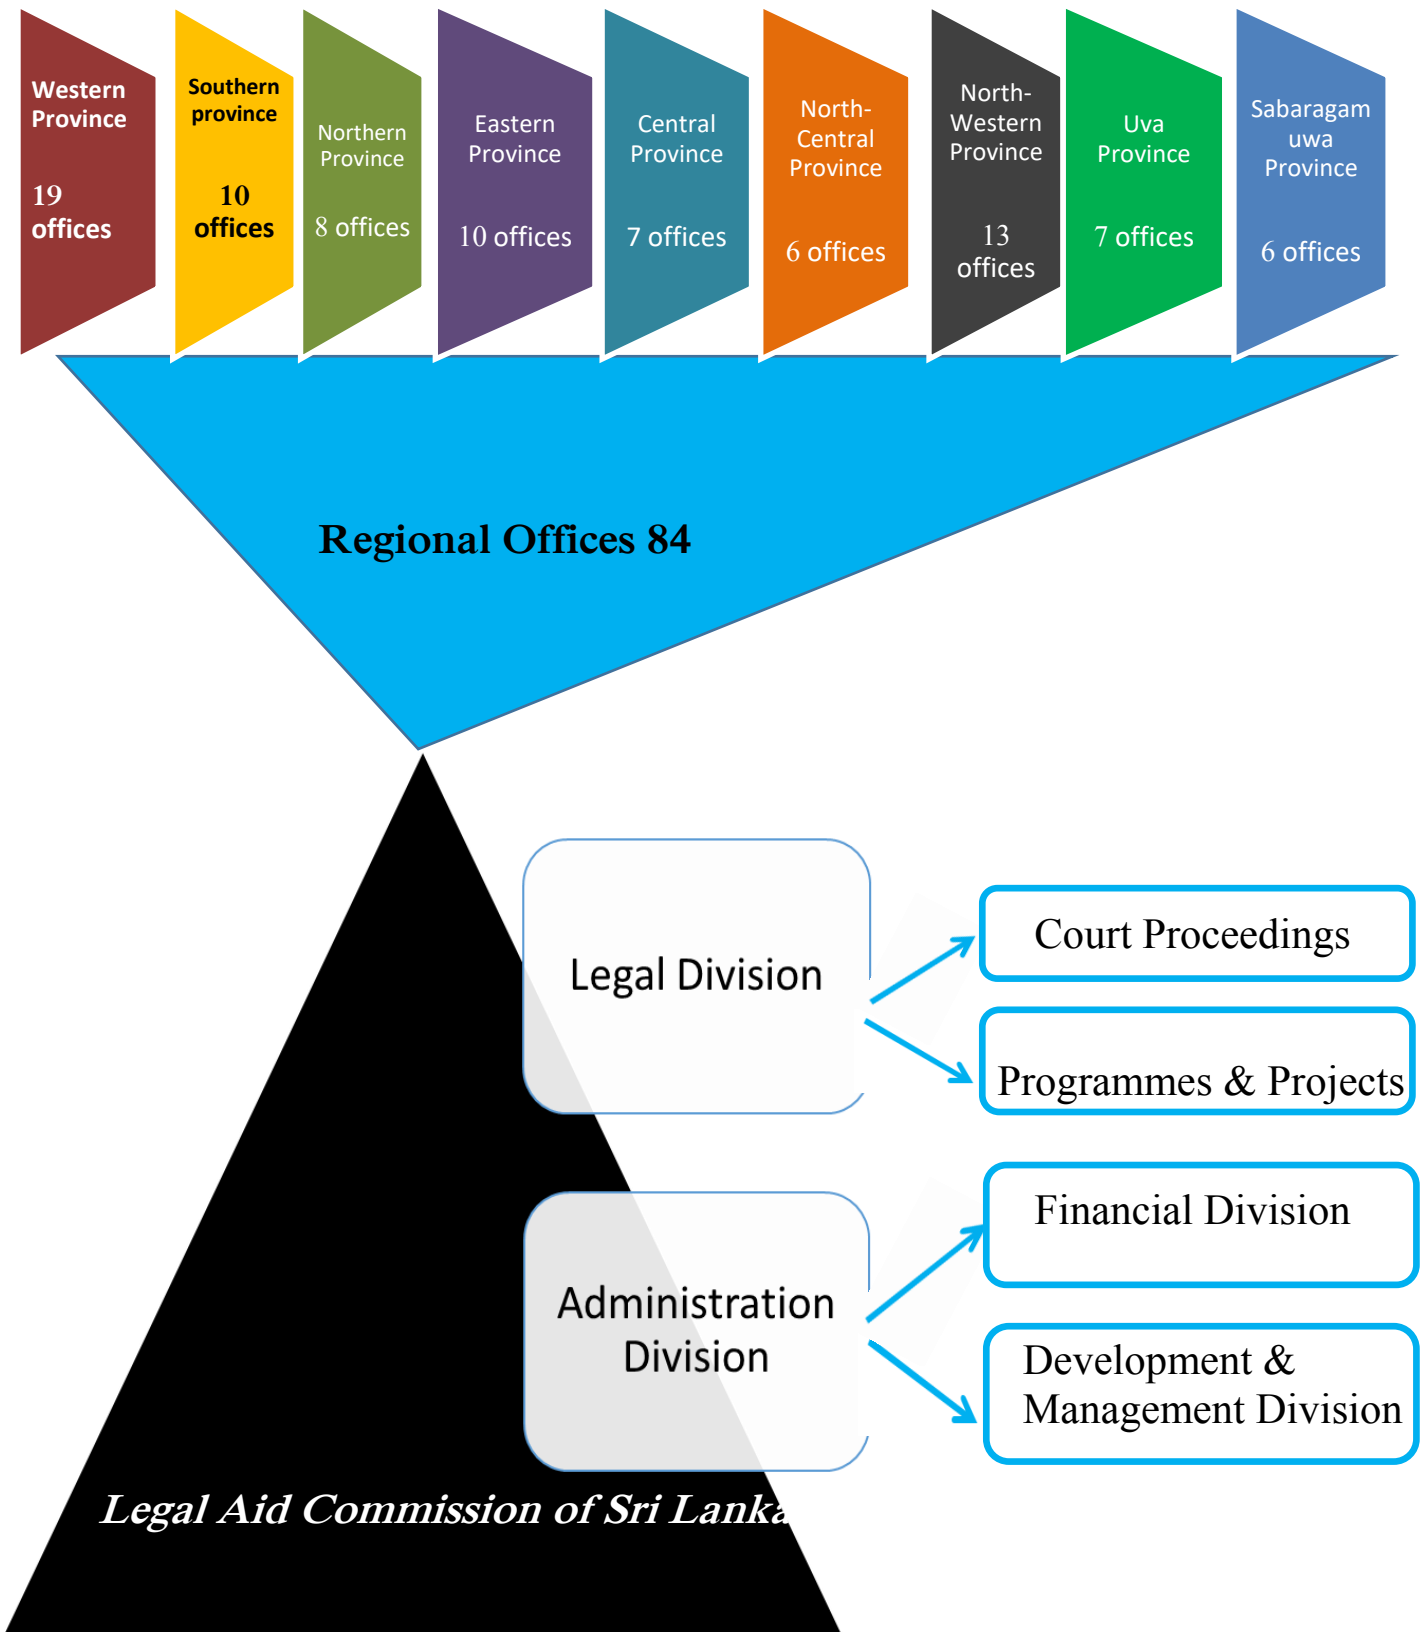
Western Province

19 offices

Southern province

10 offices

Northern Province

8 offices

Eastern Province

10 offices

Central Province

7 offices

North-Central Province

6 offices

North-Western Province

13 offices

Uva Province

7 offices

Sabaragamuwa Province

6 offices

Regional Offices 84

Legal Division

Court Proceedings

Programmes & Projects

Administration Division

Financial Division

Development & Management Division

Legal Aid Commission of Sri Lanka